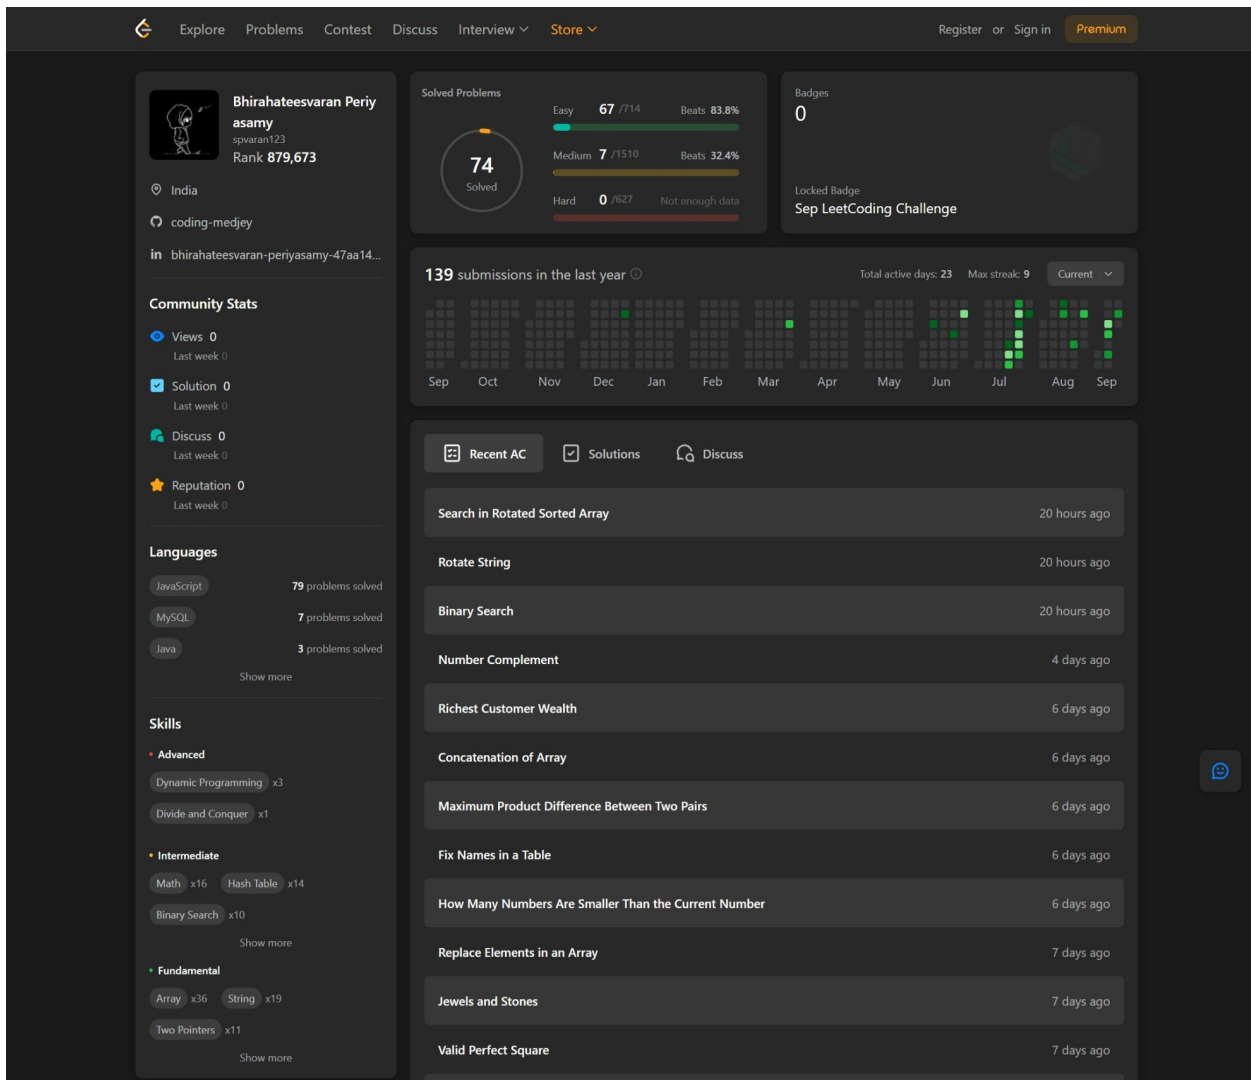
Explore Problems Contest Discuss Interview Store Register or Sign in Premium

Bhirahateesvaran Periyasamy
spvaran123
Rank 879,673

India

coding-medjey

in bhirahateesvaran-periyasamy-47aa14...

Community Stats

Views 0
Last week 0

Solution 0
Last week 0

Discuss 0
Last week 0

Reputation 0
Last week 0

Languages

JavaScript 79 problems solved
MySQL 7 problems solved
Java 3 problems solved
Show more

Skills

• Advanced
Dynamic Programming x3
Divide and Conquer x1

• Intermediate
Math x16 Hash Table x14
Binary Search x10
Show more

• Fundamental
Array x36 String x19
Two Pointers x11
Show more

Solved Problems

74
Solved

Easy 67 /714 Beats 83.8%
Medium 7 /1510 Beats 32.4%
Hard 0 /627 Not enough data

Badges
0
Locked Badge
Sep LeetCoding Challenge

139 submissions in the last year
Total active days: 23 Max streak: 9 Current

Sep Oct Nov Dec Jan Feb Mar Apr May Jun Jul Aug Sep

Recent AC Solutions Discuss

| | |
|---|---|
| Search in Rotated Sorted Array | 20 hours ago |
| Rotate String | 20 hours ago |
| Binary Search | 20 hours ago |
| Number Complement | 4 days ago |
| Richest Customer Wealth | 6 days ago |
| Concatenation of Array | 6 days ago |
| Maximum Product Difference Between Two Pairs | 6 days ago |
| Fix Names in a Table | 6 days ago |
| How Many Numbers Are Smaller Than the Current Number | 6 days ago |
| Replace Elements in an Array | 7 days ago |
| Jewels and Stones | 7 days ago |
| Valid Perfect Square | 7 days ago |